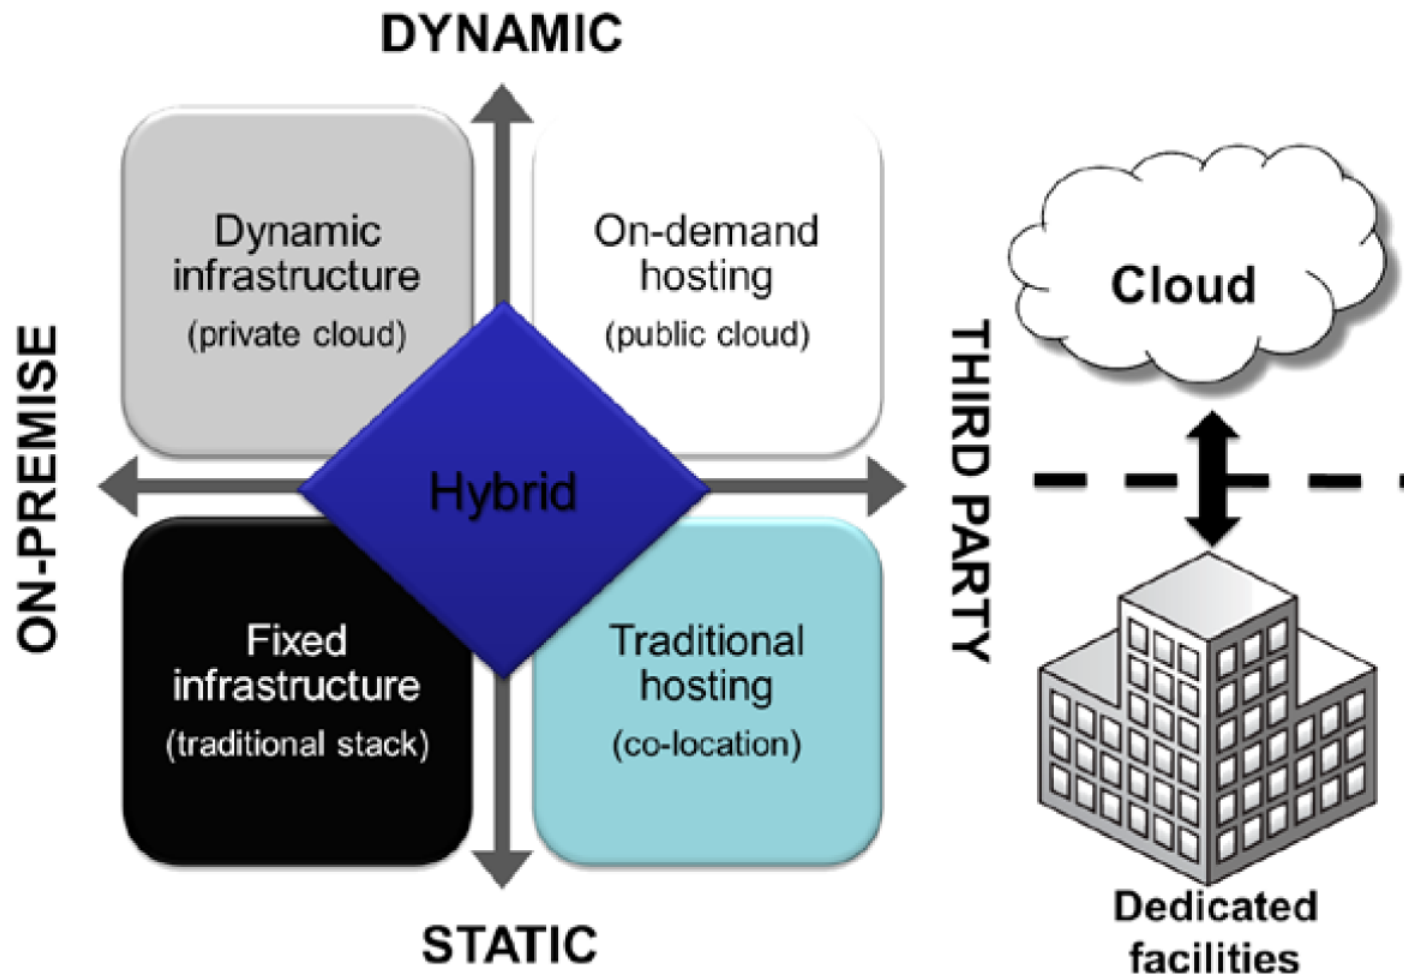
DYNAMIC

Dynamic infrastructure (private cloud)

On-demand hosting (public cloud)

ON-PREMISE

Hybrid

THIRD PARTY

Fixed infrastructure (traditional stack)

Traditional hosting (co-location)

STATIC

Cloud

Dedicated facilities